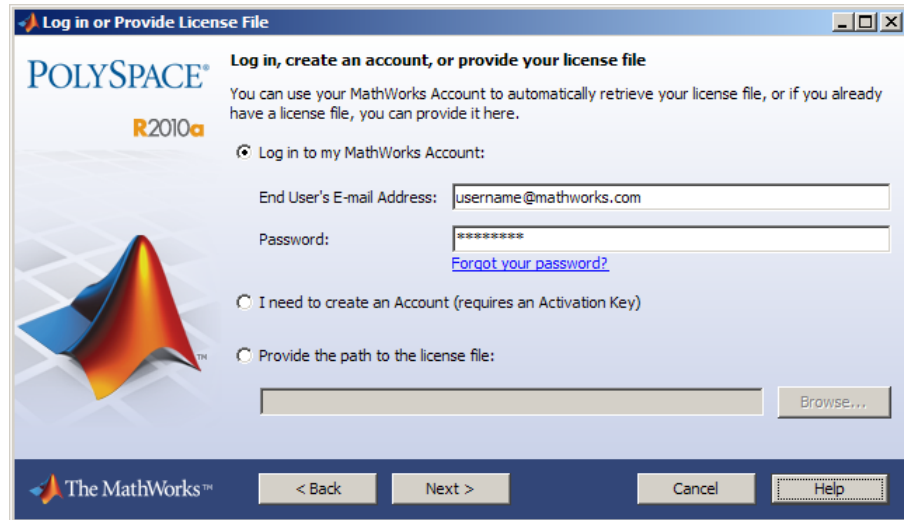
Log in or Provide License File

POLYSPACE®

R2010a

Log in, create an account, or provide your license file

You can use your MathWorks Account to automatically retrieve your license file, or if you already have a license file, you can provide it here.

Log in to my MathWorks Account:

End User's E-mail Address: username@mathworks.com

Password: ********

Forgot your password?

I need to create an Account (requires an Activation Key)

Provide the path to the license file:

Browse...

TM

The MathWorks™

< Back

Next >

Cancel

Help